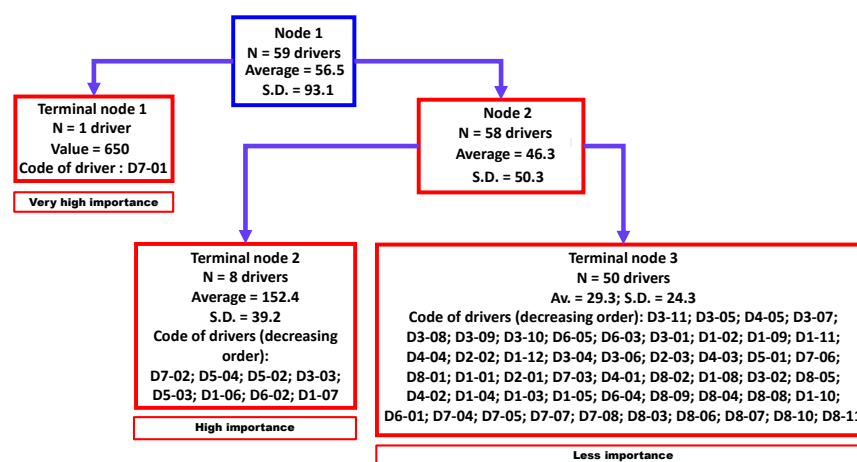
Node 1
N = 59 drivers
Average = 56.5
S.D. = 93.1

Terminal node 1
N = 1 driver
Value = 650
Code of driver : D7-01

Very high importance

Node 2
N = 58 drivers
Average = 46.3
S.D. = 50.3

Terminal node 2
N = 8 drivers
Average = 152.4
S.D. = 39.2
Code of drivers (decreasing order):
D7-02; D5-04; D5-02; D3-03; D5-03; D1-06; D6-02; D1-07

High importance

Terminal node 3
N = 50 drivers
Av. = 29.3; S.D. = 24.3
Code of drivers (decreasing order): D3-11; D3-05; D4-05; D3-07; D3-08; D3-09; D3-10; D6-05; D6-03; D3-01; D1-02; D1-09; D1-11; D4-04; D2-02; D1-12; D3-04; D3-06; D2-03; D4-03; D5-01; D7-06; D8-01; D1-01; D2-01; D7-03; D4-01; D8-02; D1-08; D3-02; D8-05; D4-02; D1-04; D1-03; D1-05; D6-04; D8-09; D8-04; D8-08; D1-10; D6-01; D7-04; D7-05; D7-07; D7-08; D8-03; D8-06; D8-07; D8-10; D8-1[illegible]

Less importance